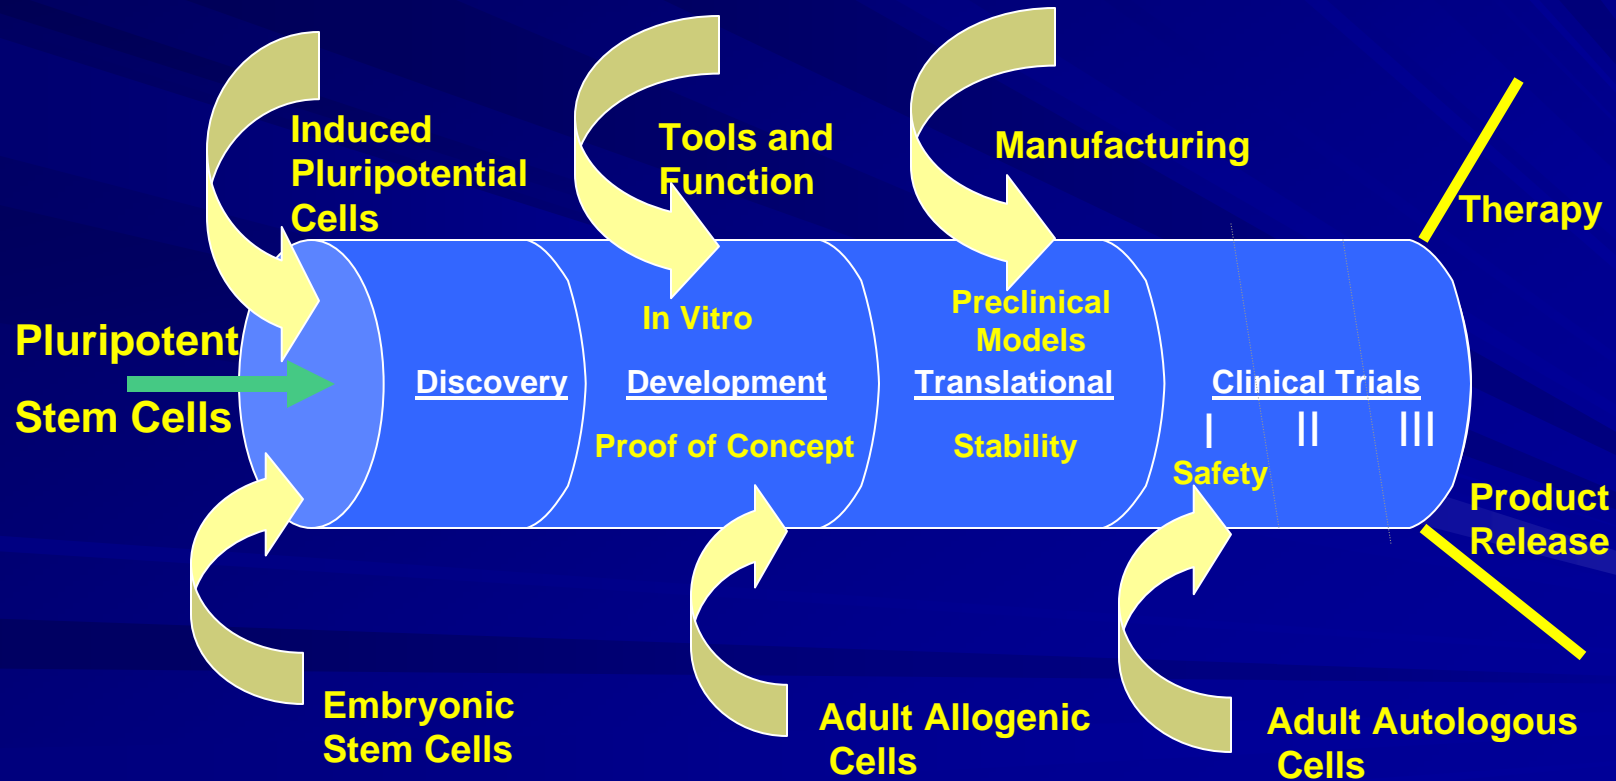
Induced Pluripotential Cells

Tools and Function

Manufacturing

Therapy

Pluripotent Stem Cells

In Vitro

Preclinical Models

Discovery

Development

Translational

Clinical Trials

I II III

Proof of Concept

Stability

Safety

Product Release

Embryonic Stem Cells

Adult Allogenic Cells

Adult Autologous Cells